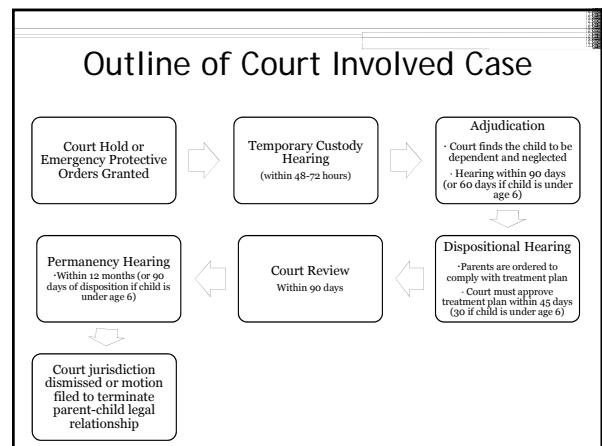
Outline of Court Involved Case

Court Hold or Emergency Protective Orders Granted

Temporary Custody Hearing
(within 48-72 hours)

Adjudication
· Court finds the child to be dependent and neglected
· Hearing within 90 days (or 60 days if child is under age 6)

Dispositional Hearing
·Parents are ordered to comply with treatment plan
· Court must approve treatment plan within 45 days (30 if child is under age 6)

Court Review
Within 90 days

Permanency Hearing
·Within 12 months (or 90 days of disposition if child is under age 6)

Court jurisdiction dismissed or motion filed to terminate parent-child legal relationship